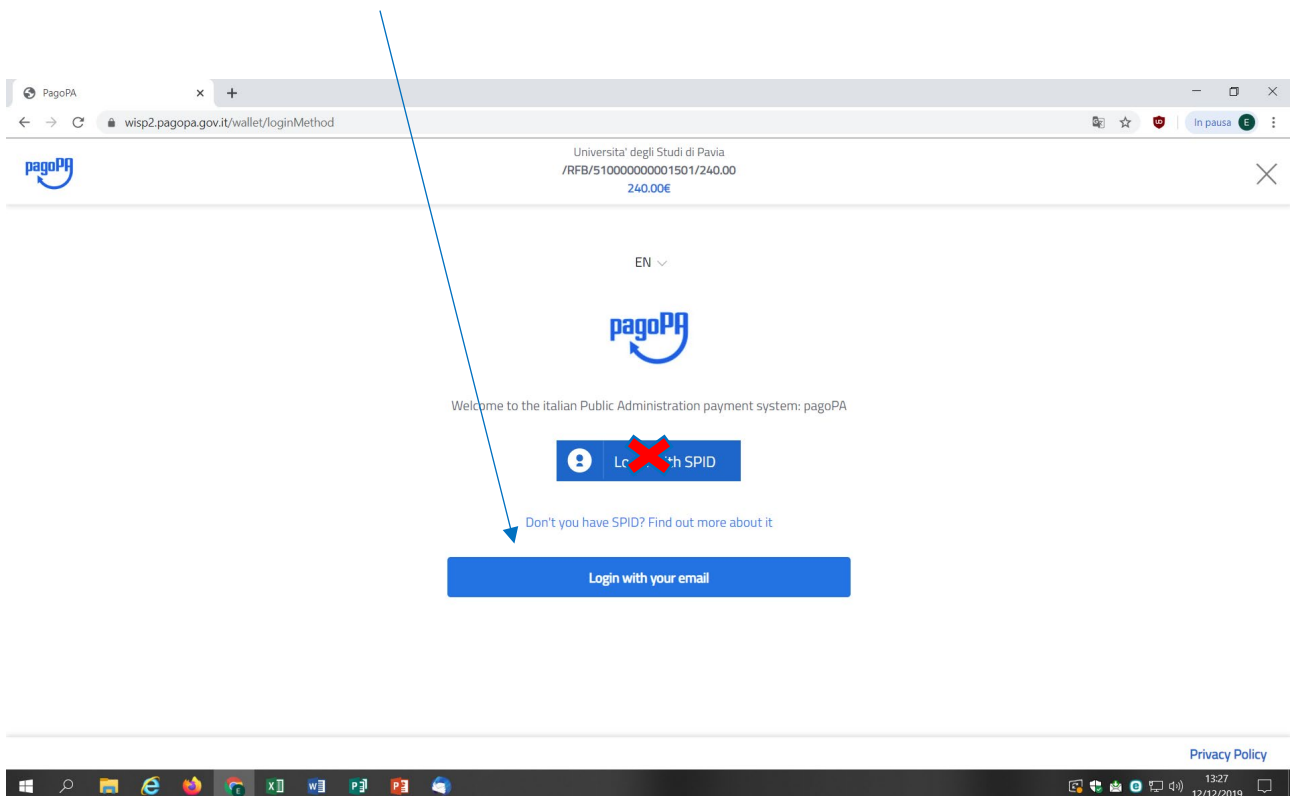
PagoPA
wisp2.pagopa.gov.it/wallet/loginMethod
In pausa E

pagoPA

Universita' degli Studi di Pavia
/RFB/510000000001501/240.00
240.00€

EN

pagoPA

Welcome to the italian Public Administration payment system: pagoPA

Lo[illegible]th SPID

Don't you have SPID? Find out more about it

Login with your email

Privacy Policy

13:27
12/12/2019